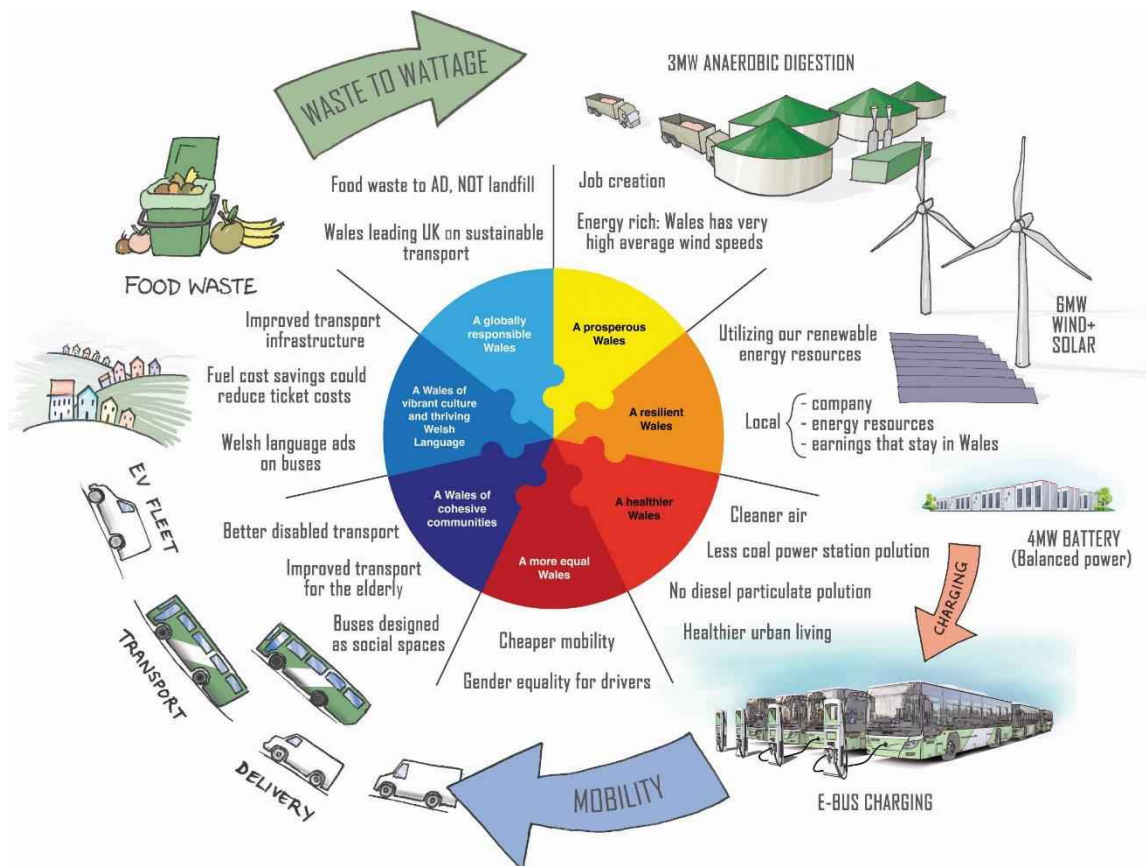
WASTE TO WATTAGE

3MW ANAEROBIC DIGESTION

FOOD WASTE

6MW WIND+ SOLAR

Food waste to AD, NOT landfill

Wales leading UK on sustainable transport

Job creation

Energy rich: Wales has very high average wind speeds

Improved transport infrastructure

Fuel cost savings could reduce ticket costs

Welsh language ads on buses

Utilizing our renewable energy resources

Local
- company
- energy resources
- earnings that stay in Wales

A globally responsible Wales

A prosperous Wales

A Wales of vibrant culture and thriving Welsh Language

A resilient Wales

A Wales of cohesive communities

A healthier Wales

A more equal Wales

EV FLEET

Better disabled transport

Improved transport for the elderly

Buses designed as social spaces

Cheaper mobility

Gender equality for drivers

Cleaner air

Less coal power station polution

No diesel particulate polution

Healthier urban living

4MW BATTERY (Balanced power)

CHARGING

TRANSPORT

DELIVERY

MOBILITY

E-BUS CHARGING